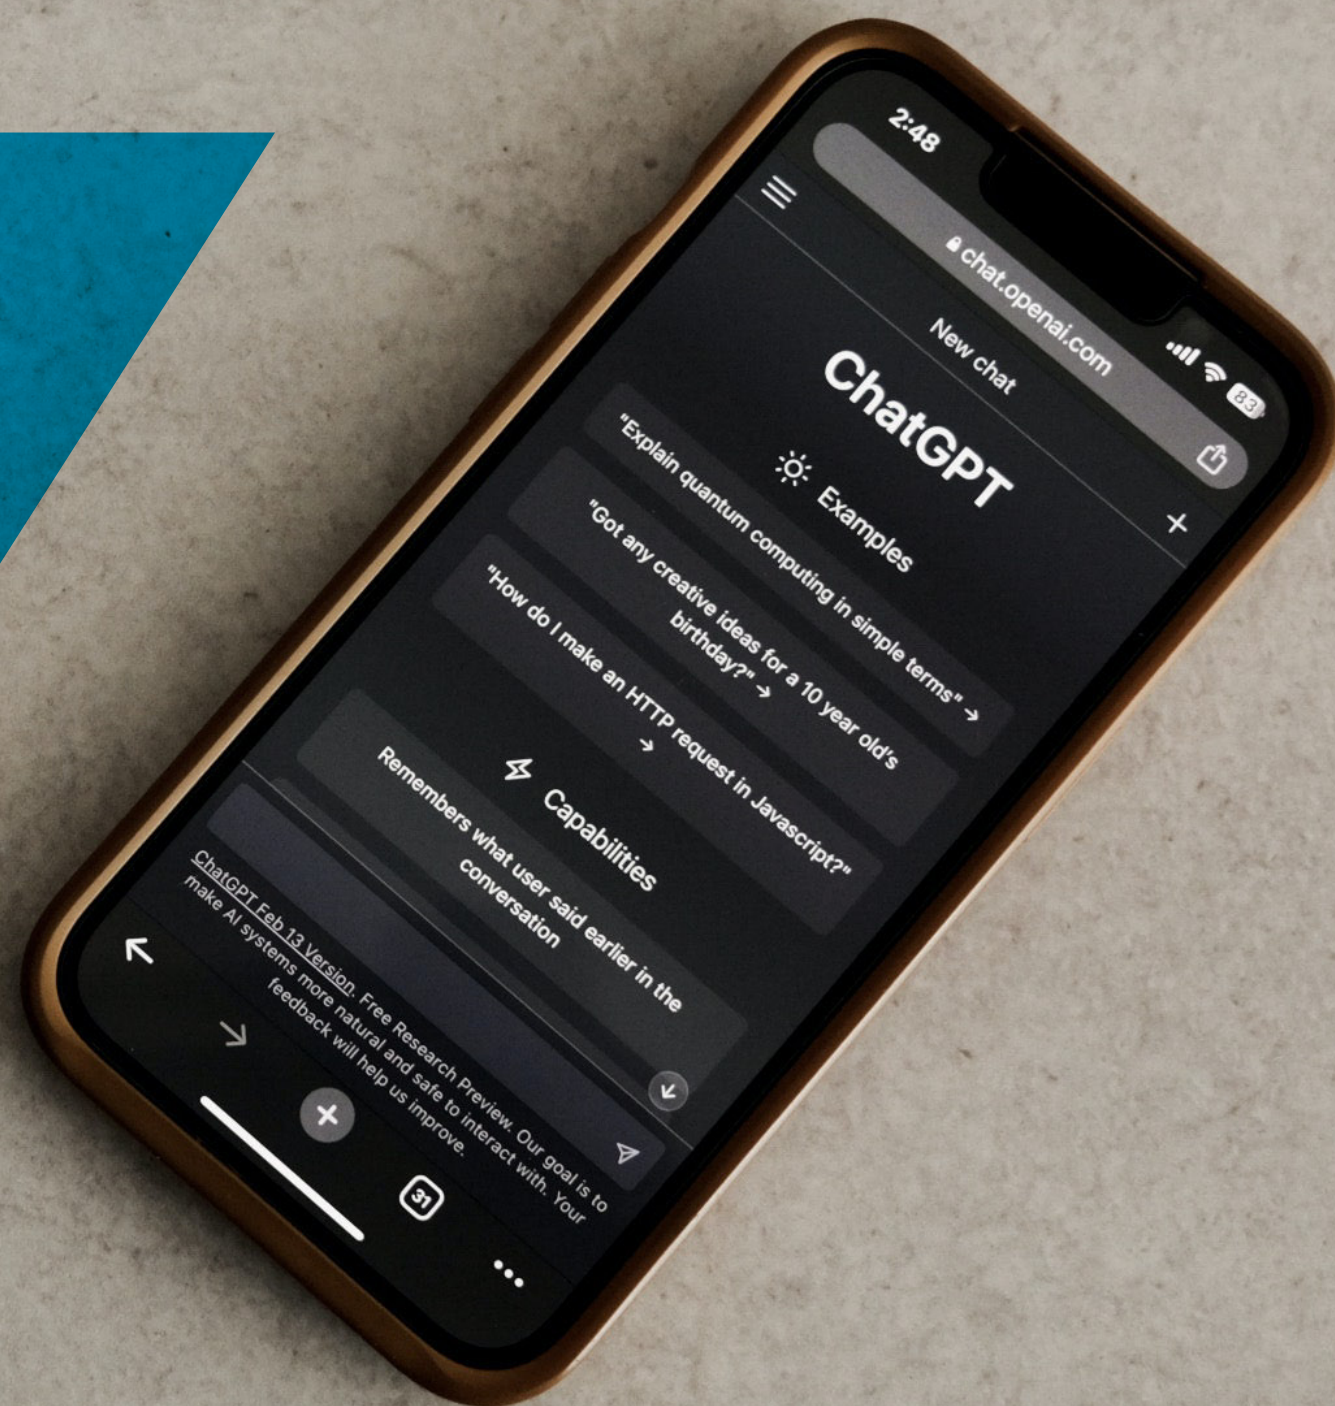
2:48

83

chat.openai.com

New chat

+

ChatGPT

Examples

"Explain quantum computing in simple terms" →

"Got any creative ideas for a 10 year old's birthday?" →

"How do I make an HTTP request in Javascript?" →

Capabilities

Remembers what user said earlier in the conversation

ChatGPT Feb 13 Version. Free Research Preview. Our goal is to make AI systems more natural and safe to interact with. Your feedback will help us improve.

31

...